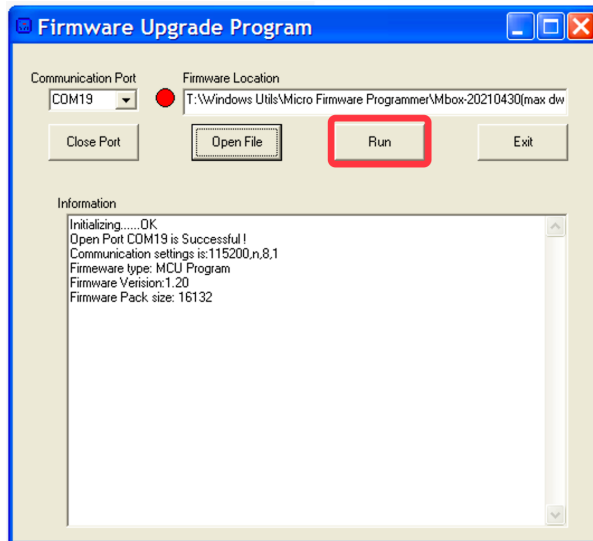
Firmware Upgrade Program

Communication Port
COM19

Firmware Location
T:\Windows Utils\Micro Firmware Programmer\Mbox-20210430(max dw

Close Port

Open File

Run

Exit

Information

Initializing......OK
Open Port COM19 is Successful !
Communication settings is:115200,n,8,1
Firmeware type: MCU Program
Firmware Version:1.20
Firmware Pack size: 16132